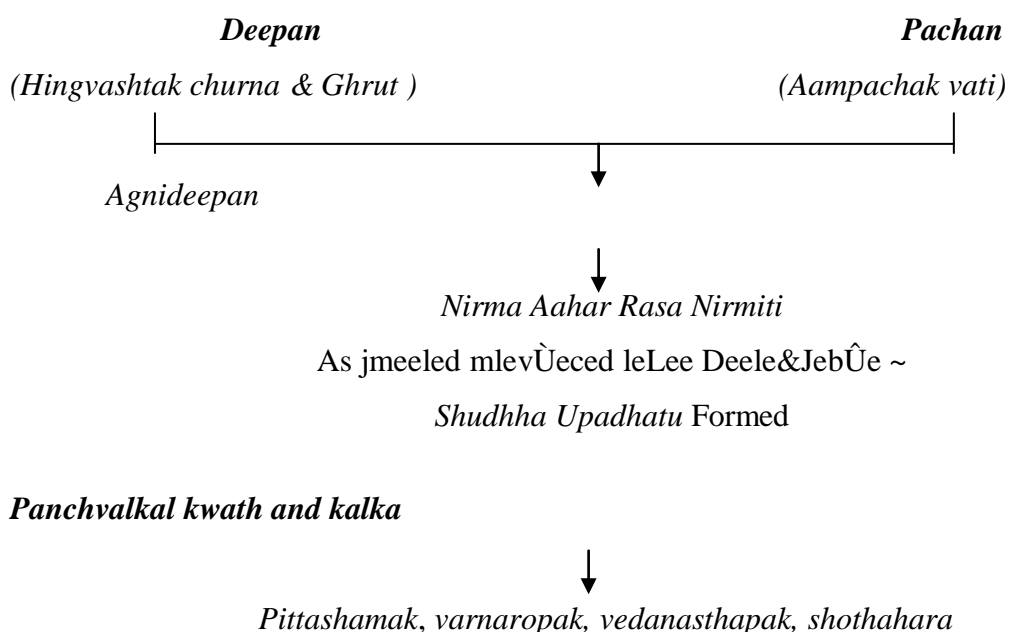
Deepan

Pachan

(Hingvashtak churna & Ghrut )

(Aampachak vati)

Agnideepan

Nirma Aahar Rasa Nirmiti

As jmeeled mlevÙeced leLee Deele&JebÛe ~

Shudhha Upadhatu Formed

Panchvalkal kwath and kalka

Pittashamak, varnaropak, vedanasthapak, shothahara